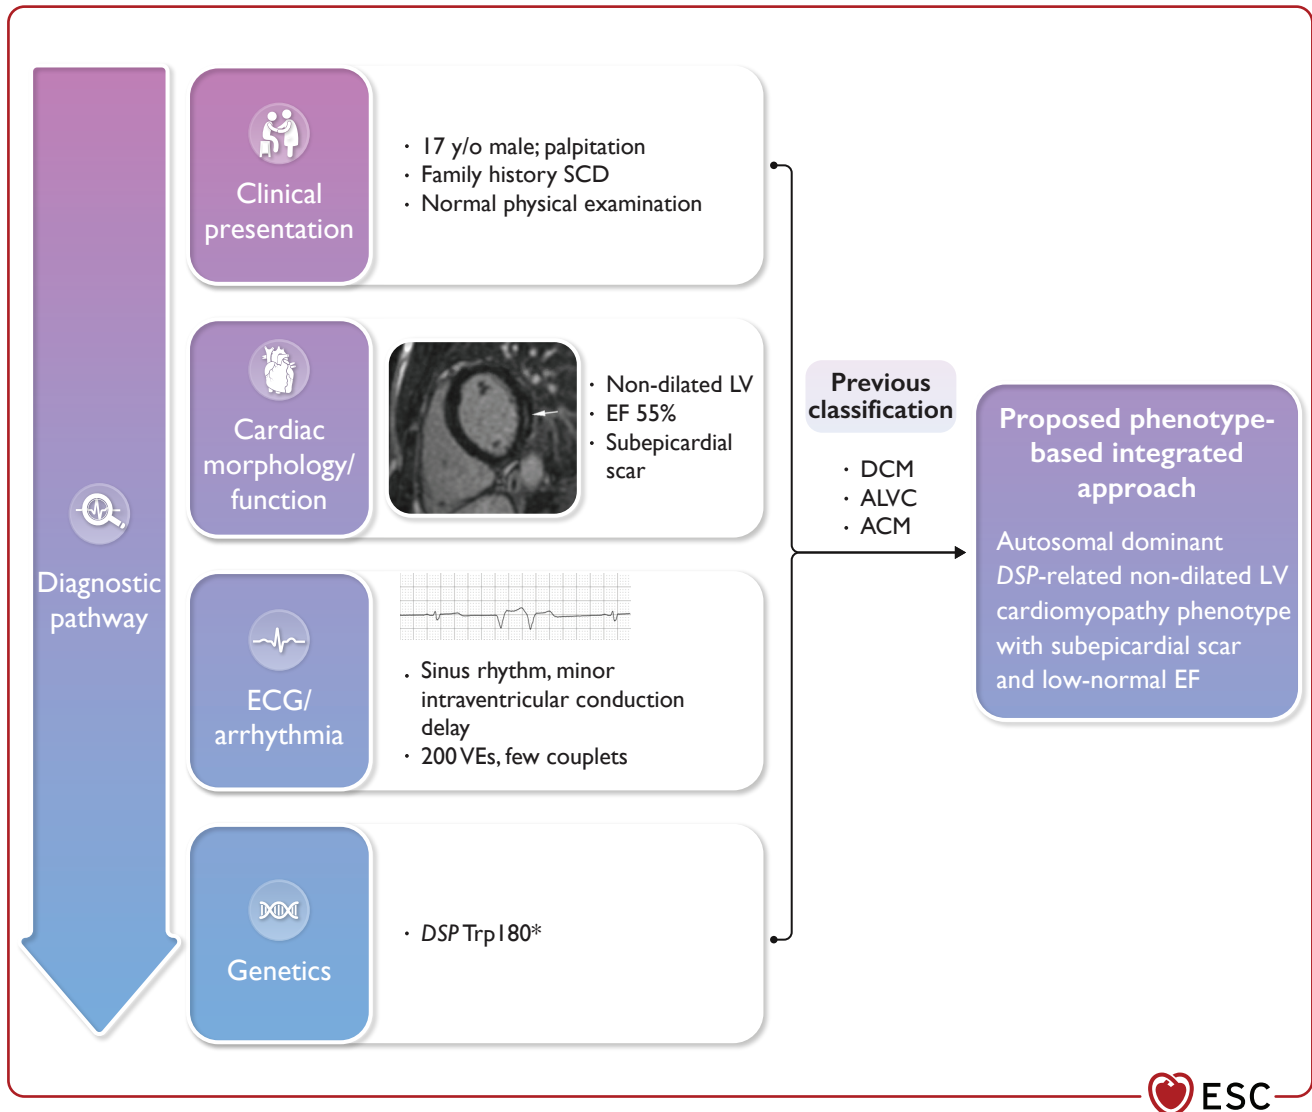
Diagnostic pathway

Clinical presentation

· 17 y/o male; palpitation
· Family history SCD
· Normal physical examination

Cardiac morphology/ function

· Non-dilated LV
· EF 55%
· Subepicardial scar

ECG/ arrhythmia

· Sinus rhythm, minor intraventricular conduction delay
· 200 VEs, few couplets

Genetics

· *DSP* Trp180*

Previous classification

· DCM
· ALVC
· ACM

Proposed phenotype-based integrated approach

Autosomal dominant *DSP*-related non-dilated LV cardiomyopathy phenotype with subepicardial scar and low-normal EF

ESC